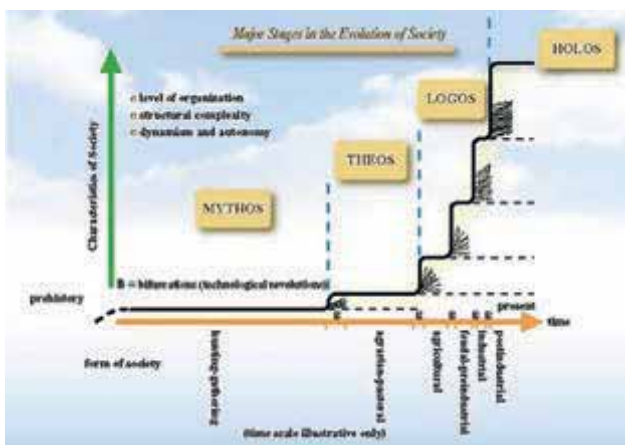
Major Stages in the Evolution of Society

HOLOS

LOGOS

THEOS

MYTHOS

Characteristics of Society

c level of organization
c structural complexity
c dynamism and autonomy

B = bifurcations (technological revolutions)

prehistory

present

B B B B B B

time

form of society

hunting-gathering

agrarian-pastoral

agricultural

feudal-preindustrial

industrial

postindustrial

(time scale illustrative only)